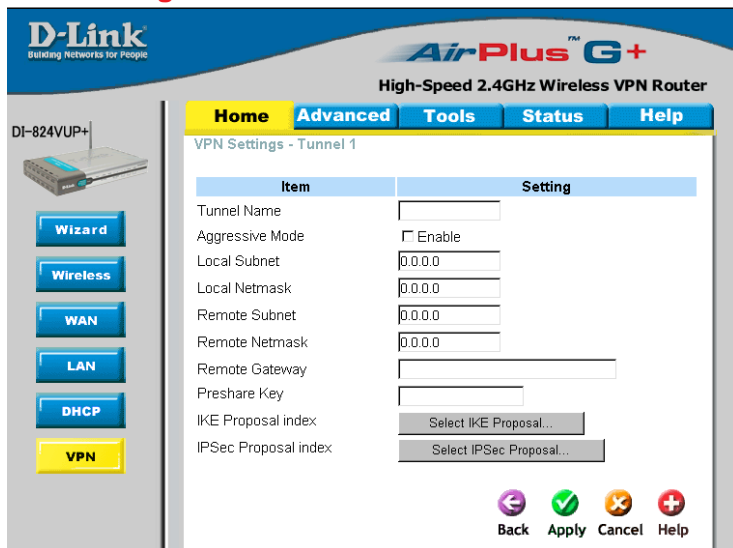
D-Link
Building Networks for People

AirPlus™ G+
High-Speed 2.4GHz Wireless VPN Router

DI-824VUP+

Home | Advanced | Tools | Status | Help

Wizard
Wireless
WAN
LAN
DHCP
VPN

VPN Settings - Tunnel 1

| Item | Setting |
|---|---|
| Tunnel Name | |
| Aggressive Mode | ☐ Enable |
| Local Subnet | 0.0.0.0 |
| Local Netmask | 0.0.0.0 |
| Remote Subnet | 0.0.0.0 |
| Remote Netmask | 0.0.0.0 |
| Remote Gateway | |
| Preshare Key | |
| IKE Proposal index | Select IKE Proposal... |
| IPSec Proposal index | Select IPSec Proposal... |

Back Apply Cancel Help